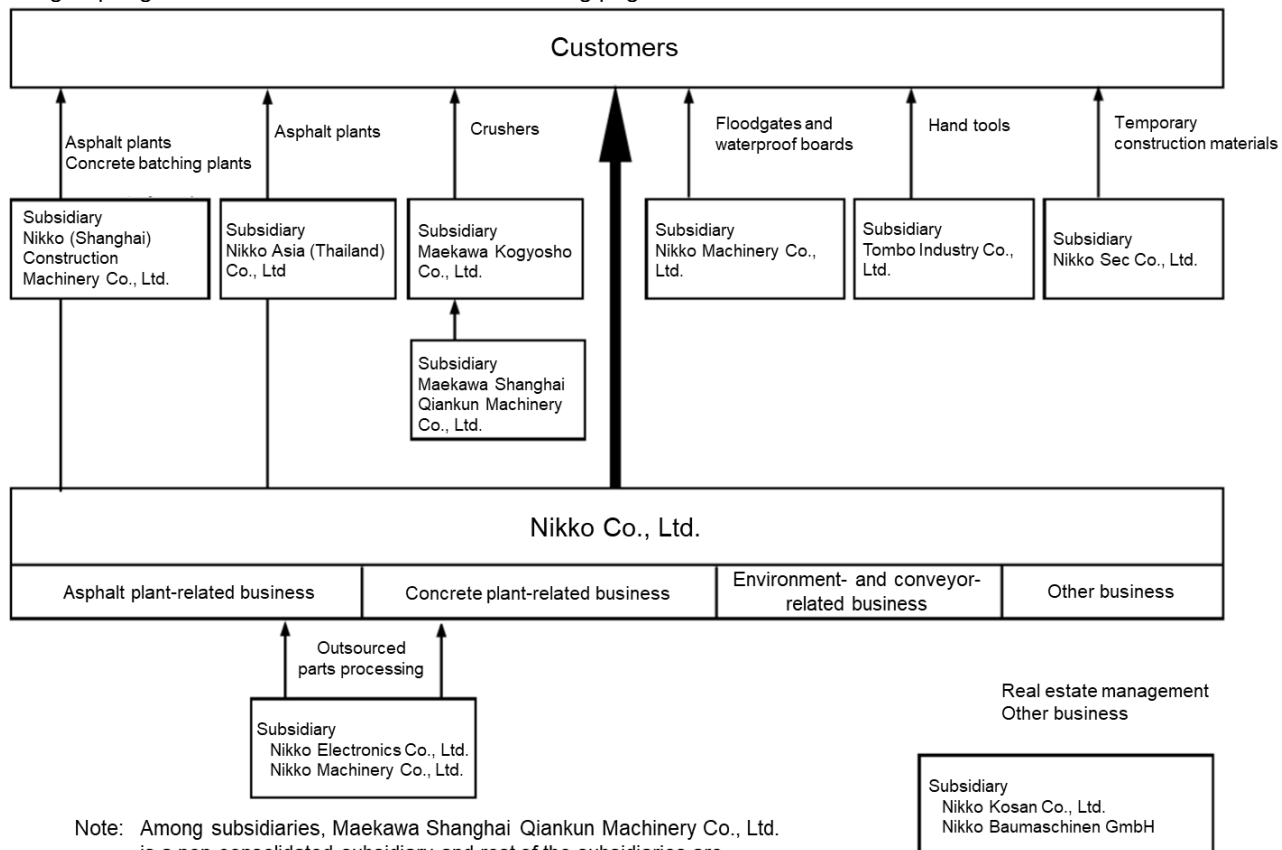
Customers

Asphalt plants
Concrete batching plants

Asphalt plants

Crushers

Floodgates and waterproof boards

Hand tools

Temporary construction materials

Subsidiary
Nikko (Shanghai) Construction Machinery Co., Ltd.

Subsidiary
Nikko Asia (Thailand) Co., Ltd

Subsidiary
Maekawa Kogyosho Co., Ltd.

Subsidiary
Nikko Machinery Co., Ltd.

Subsidiary
Tombo Industry Co., Ltd.

Subsidiary
Nikko Sec Co., Ltd.

Subsidiary
Maekawa Shanghai Qiankun Machinery Co., Ltd.

Nikko Co., Ltd.

| Asphalt plant-related business | Concrete plant-related business | Environment- and conveyor-related business | Other business |
|---|---|---|---|

Outsourced parts processing

Subsidiary
Nikko Electronics Co., Ltd.
Nikko Machinery Co., Ltd.

Real estate management
Other business

Subsidiary
Nikko Kosan Co., Ltd.
Nikko Baumaschinen GmbH

Note: Among subsidiaries, Maekawa Shanghai Qiankun Machinery Co., Ltd. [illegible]